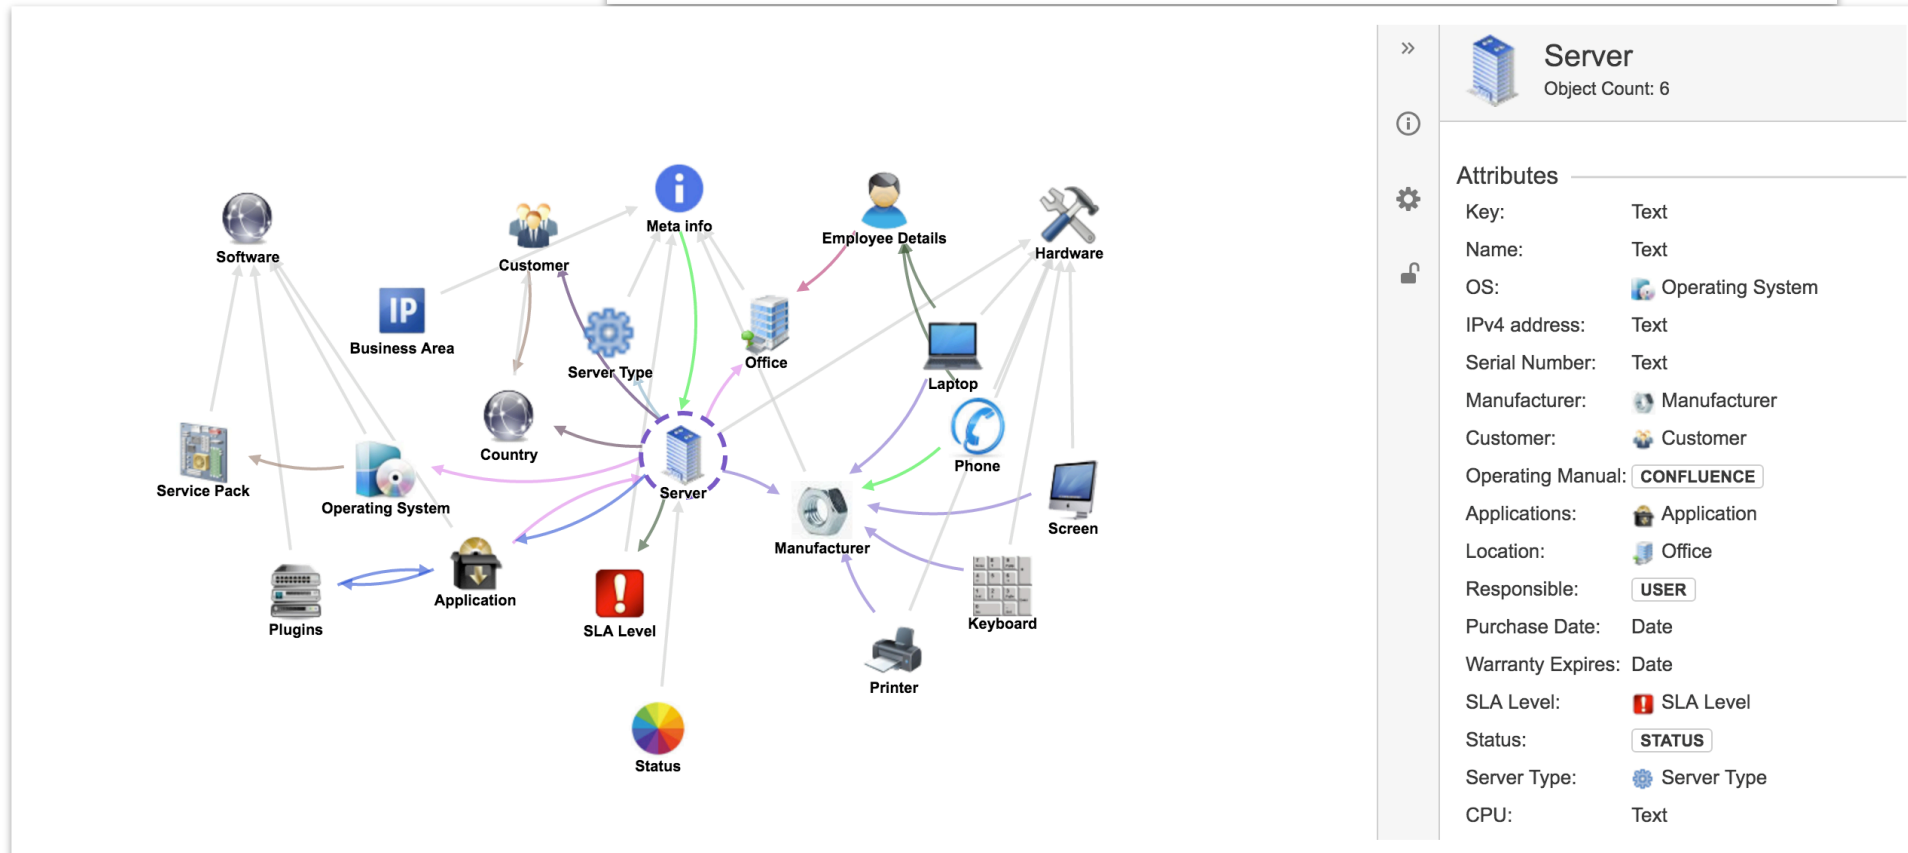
Software
Customer
Meta info
Employee Details
Hardware
IP
Business Area
Server Type
Office
Laptop
Country
Phone
Service Pack
Operating System
Server
Manufacturer
Screen
Plugins
Application
SLA Level
Keyboard
Printer
Status

»

Server
Object Count: 6

Attributes
| | |
|---|---|
| Key: | Text |
| Name: | Text |
| OS: | Operating System |
| IPv4 address: | Text |
| Serial Number: | Text |
| Manufacturer: | Manufacturer |
| Customer: | Customer |
| Operating Manual: | CONFLUENCE |
| Applications: | Application |
| Location: | Office |
| Responsible: | USER |
| Purchase Date: | Date |
| Warranty Expires: | Date |
| SLA Level: | SLA Level |
| Status: | STATUS |
| Server Type: | Server Type |
| CPU: | Text |